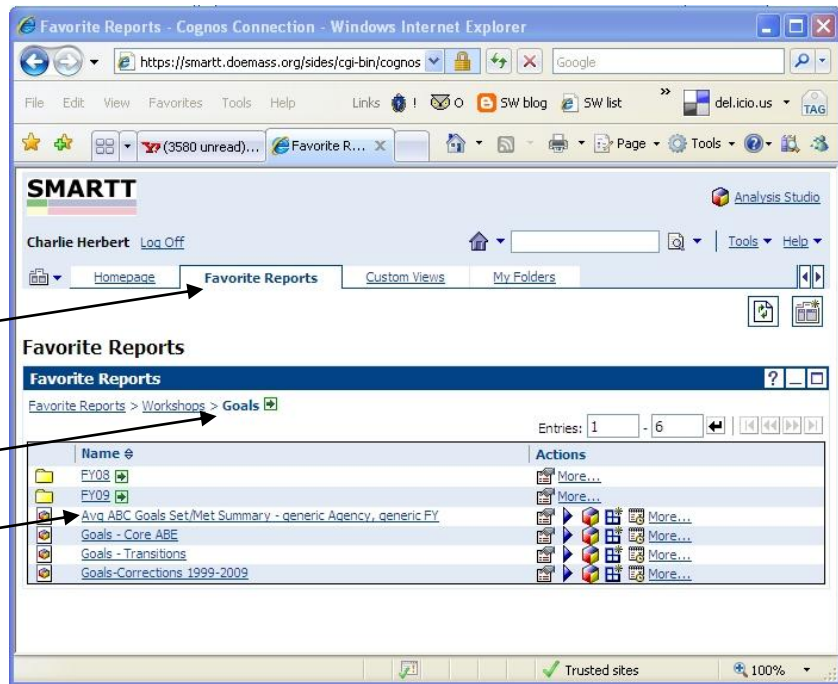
Favorite Reports - Cognos Connection - Windows Internet Explorer

https://smartt.doemass.org/sides/cgi-bin/cognos

Google

File Edit View Favorites Tools Help Links ! O SW blog SW list » del.icio.us TAG

(3580 unread)... Favorite R... Page Tools

SMARTT

Analysis Studio

Charlie Herbert Log Off

Tools Help

Homepage | Favorite Reports | Custom Views | My Folders

Favorite Reports

Favorite Reports

Favorite Reports > Workshops > Goals

Entries: 1 - 6

| Name | Actions |
|---|---|
| FY08 | More... |
| FY09 | More... |
| Avg ABC Goals Set/Met Summary - generic Agency, generic FY | More... |
| Goals - Core ABE | More... |
| Goals - Transitions | More... |
| Goals-Corrections 1999-2009 | More... |

Trusted sites 100%